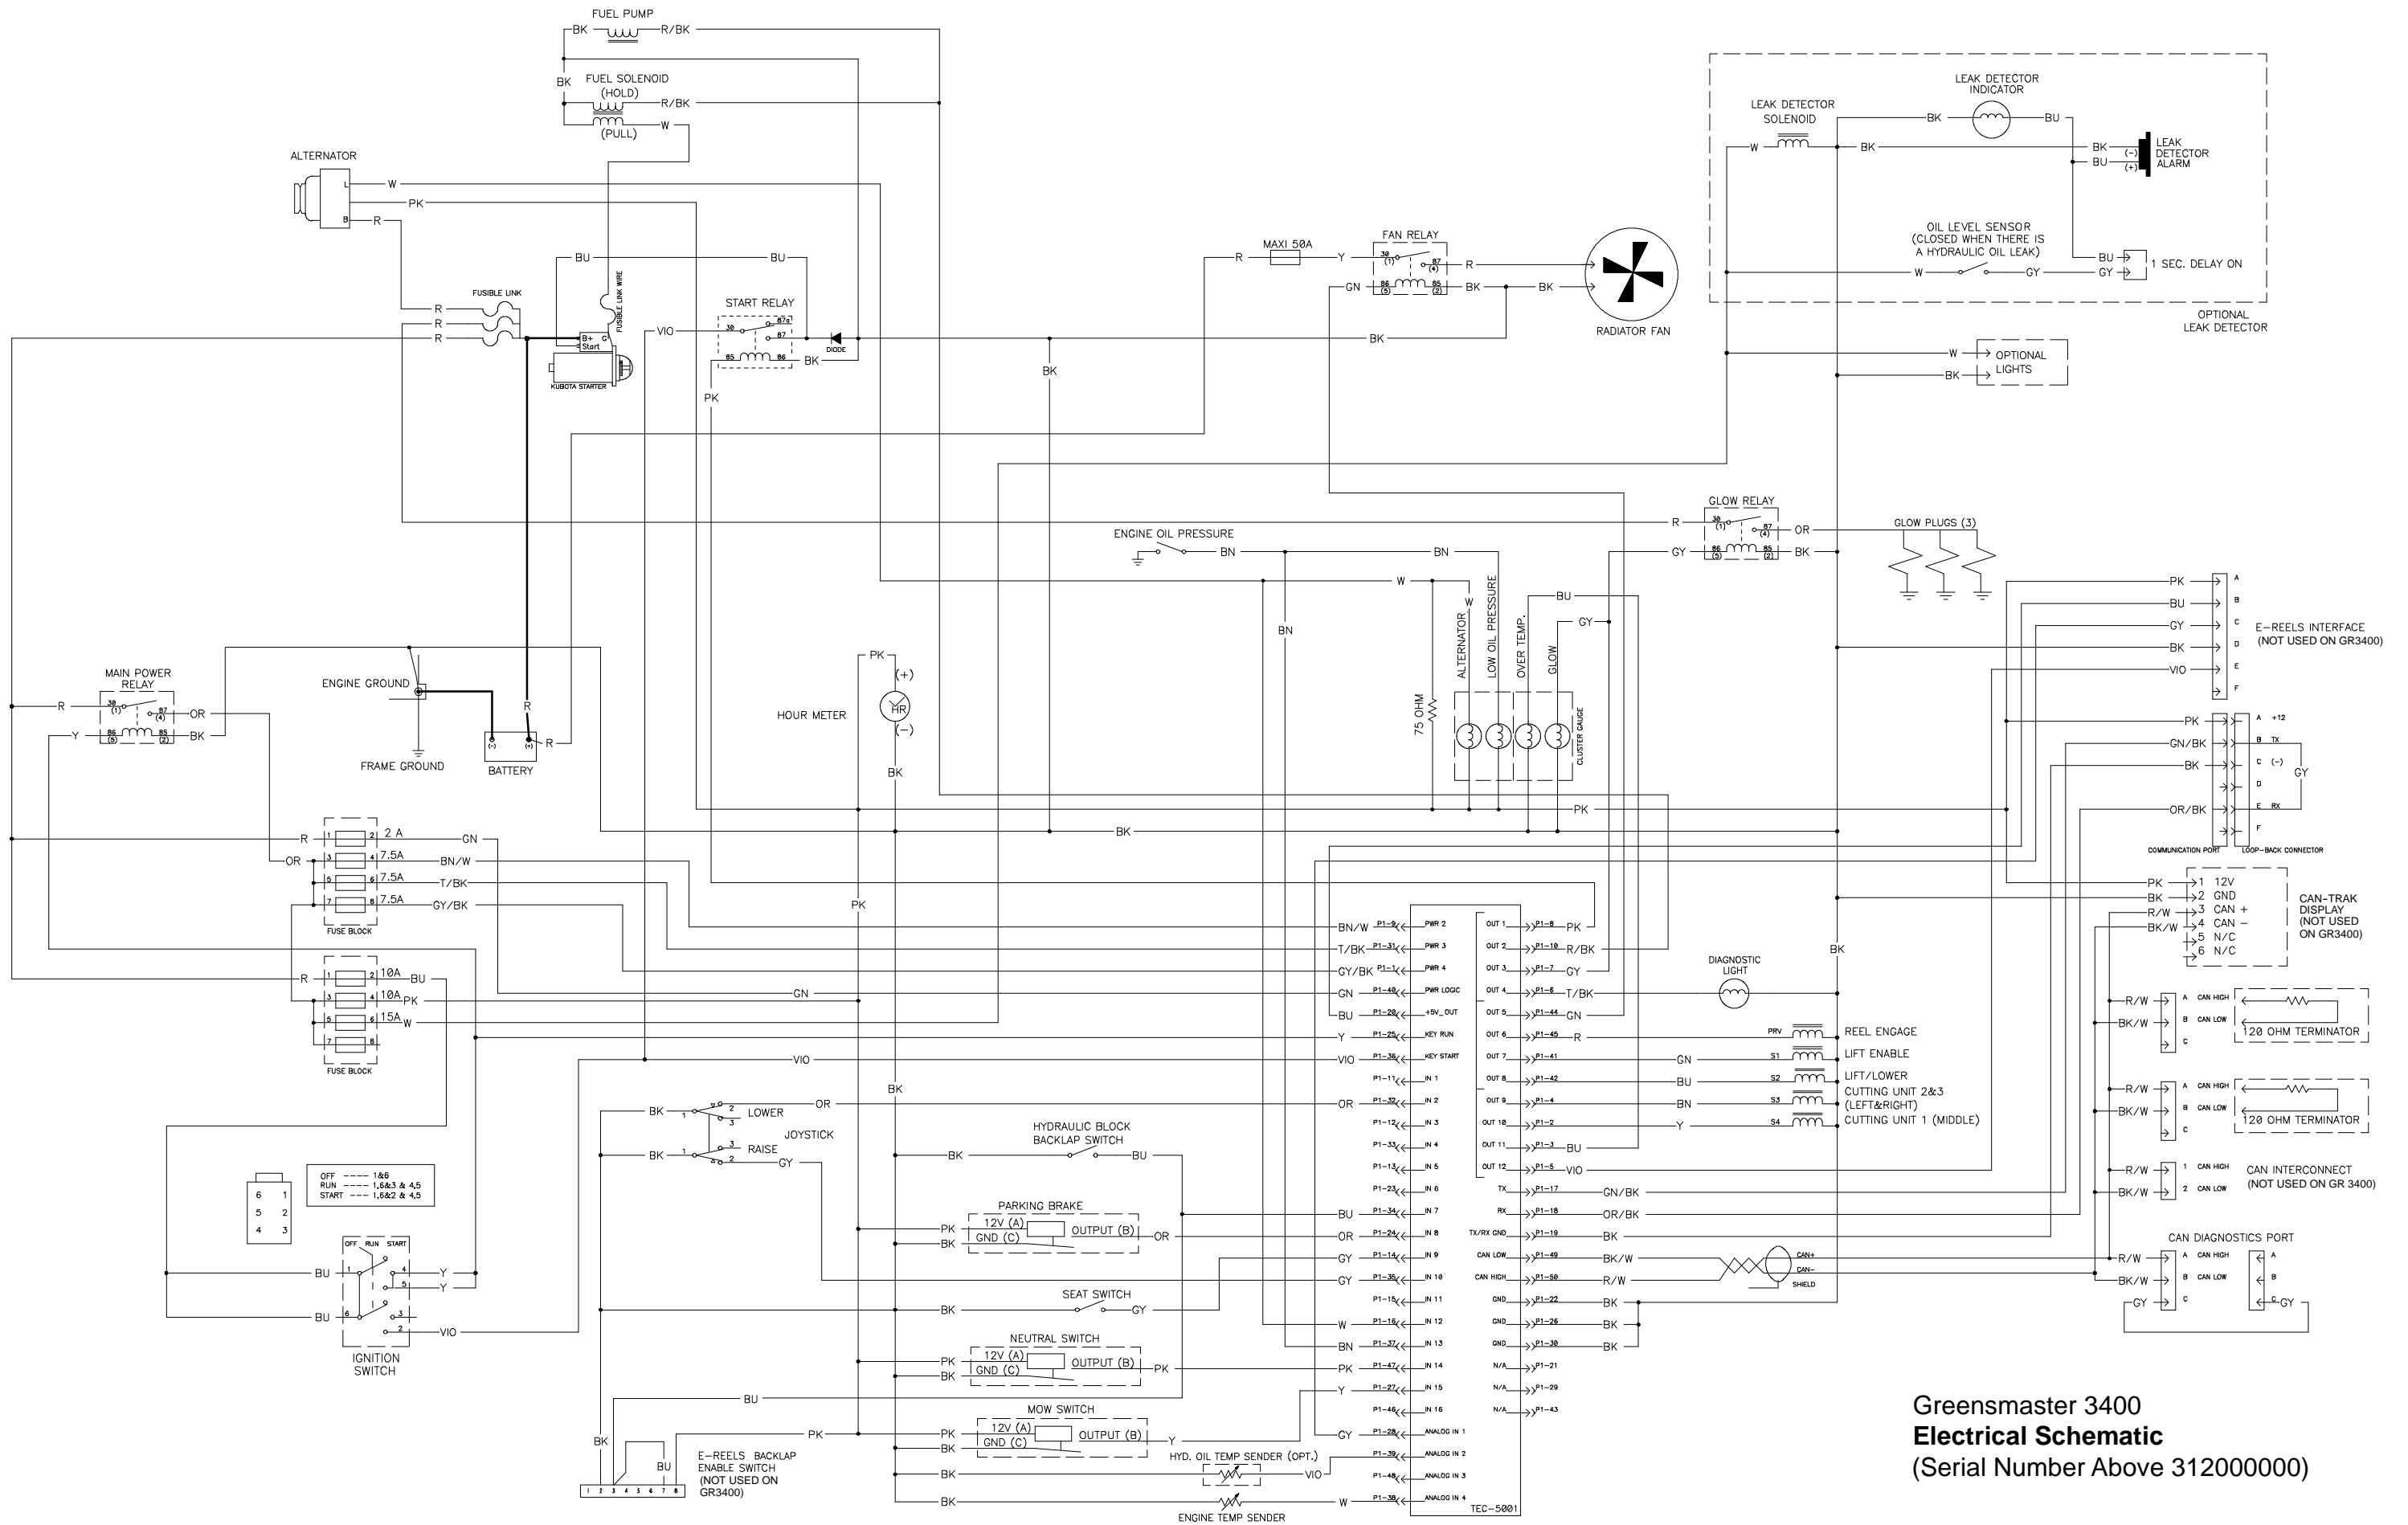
FUEL PUMP
BK
R/BK
BK
FUEL SOLENOID
(HOLD)
R/BK
(PULL)
W
ALTERNATOR
L
W
PK
B
R
BU
BU
FUSIBLE LINK WIRE
FUSIBLE LINK
R
R
R
B+ Start
KUBOTA STARTER
VIO
START RELAY
30
87a
87
85
86
BK
DIODE
BK
PK
BK
MAXI 50A
R
Y
FAN RELAY
30 (1)
87 (4)
R
GN
86 (5)
85 (2)
BK
BK
RADIATOR FAN
LEAK DETECTOR INDICATOR
LEAK DETECTOR SOLENOID
BK
BU
W
BK
BK
BU
(-)
(+)
LEAK DETECTOR ALARM
OIL LEVEL SENSOR (CLOSED WHEN THERE IS A HYDRAULIC OIL LEAK)
W
GY
BU
GY
1 SEC. DELAY ON
OPTIONAL LEAK DETECTOR
W
BK
OPTIONAL LIGHTS
GLOW RELAY
R
30 (1)
87 (4)
OR
GLOW PLUGS (3)
GY
86 (5)
85 (2)
BK
ENGINE OIL PRESSURE
BN
BN
W
W
BN
ALTERNATOR
LOW OIL PRESSURE
OVER TEMP.
GLOW
BU
GY
75 OHM
CLUSTER GAUGE
PK
BU
GY
BK
VIO
A
B
C
D
E
F
E-REELS INTERFACE (NOT USED ON GR3400)
PK
GN/BK
BK
OR/BK
A +12
B TX
C (-)
D
E RX
F
GY
COMMUNICATION PORT
LOOP-BACK CONNECTOR
MAIN POWER RELAY
R
30 (1)
87 (4)
OR
Y
86 (5)
85 (2)
BK
ENGINE GROUND
FRAME GROUND
R
BATTERY
(-)
(+)
R
PK
(+)
HR
(-)
HOUR METER
BK
PK
BK
R
2 A
GN
OR
7.5A
BN/W
7.5A
T/BK
7.5A
GY/BK
FUSE BLOCK
R
10A
BU
10A
PK
15A
W
FUSE BLOCK
GN
VIO
BK
BN/W
P1-9
PWR 2
T/BK
P1-31
PWR 3
GY/BK
P1-1
PWR 4
GN
P1-40
PWR LOGIC
BU
P1-20
+5V_OUT
Y
P1-25
KEY RUN
VIO
P1-36
KEY START
P1-11
IN 1
OR
P1-32
IN 2
P1-12
IN 3
P1-33
IN 4
P1-13
IN 5
P1-23
IN 6
BU
P1-34
IN 7
OR
P1-24
IN 8
GY
P1-14
IN 9
GY
P1-35
IN 10
P1-15
IN 11
W
P1-16
IN 12
BN
P1-37
IN 13
PK
P1-47
IN 14
Y
P1-27
IN 15
P1-46
IN 16
GY
P1-28
ANALOG IN 1
P1-39
ANALOG IN 2
P1-48
ANALOG IN 3
W
P1-38
ANALOG IN 4
TEC-5001
OUT 1
P1-8
PK
OUT 2
P1-10
R/BK
OUT 3
P1-7
GY
OUT 4
P1-6
T/BK
OUT 5
P1-44
GN
OUT 6
P1-45
R
OUT 7
P1-41
GN
OUT 8
P1-42
BU
OUT 9
P1-4
BN
OUT 10
P1-2
Y
OUT 11
P1-3
BU
OUT 12
P1-5
VIO
TX
P1-17
GN/BK
RX
P1-18
OR/BK
TX/RX GND
P1-19
BK
CAN LOW
P1-49
BK/W
CAN HIGH
P1-50
R/W
GND
P1-22
BK
GND
P1-26
BK
GND
P1-30
BK
N/A
P1-21
N/A
P1-29
N/A
P1-43
DIAGNOSTIC LIGHT
PRV
REEL ENGAGE
S1
LIFT ENABLE
S2
LIFT/LOWER
CUTTING UNIT 2&3 (LEFT&RIGHT)
S3
S4
CUTTING UNIT 1 (MIDDLE)
CAN+
CAN-
SHIELD
BK
PK
BK
R/W
BK/W
1 12V
2 GND
3 CAN +
4 CAN -
5 N/C
6 N/C
CAN-TRAK DISPLAY (NOT USED ON GR3400)
R/W
BK/W
A CAN HIGH
B CAN LOW
C
120 OHM TERMINATOR
R/W
BK/W
A CAN HIGH
B CAN LOW
C
120 OHM TERMINATOR
R/W
BK/W
1 CAN HIGH
2 CAN LOW
CAN INTERCONNECT (NOT USED ON GR 3400)
CAN DIAGNOSTICS PORT
R/W
BK/W
GY
A CAN HIGH
B CAN LOW
C
A
B
C
GY
BK
1
2
LOWER
OR
JOYSTICK
BK
1
3
RAISE
2
GY
HYDRAULIC BLOCK BACKLAP SWITCH
BK
BU
PARKING BRAKE
PK
BK
12V (A)
GND (C)
OUTPUT (B)
OR
SEAT SWITCH
BK
GY
NEUTRAL SWITCH
PK
BK
12V (A)
GND (C)
OUTPUT (B)
PK
BU
MOW SWITCH
PK
PK
BK
12V (A)
GND (C)
OUTPUT (B)
Y
BK
HYD. OIL TEMP SENDER (OPT.)
VIO
BK
ENGINE TEMP SENDER
BK
BU
E-REELS BACKLAP ENABLE SWITCH (NOT USED ON GR3400)
1 2 3 4 5 6 7 8
6 1
5 2
4 3
OFF ---- 1&6
RUN ---- 1,6&3 & 4,5
START ---- 1,6&2 & 4,5
OFF RUN START
BU
1
4
Y
5
Y
BU
6
3
2
VIO
IGNITION SWITCH
Greensmaster 3400
Electrical Schematic
(Serial Number Above 312000000)